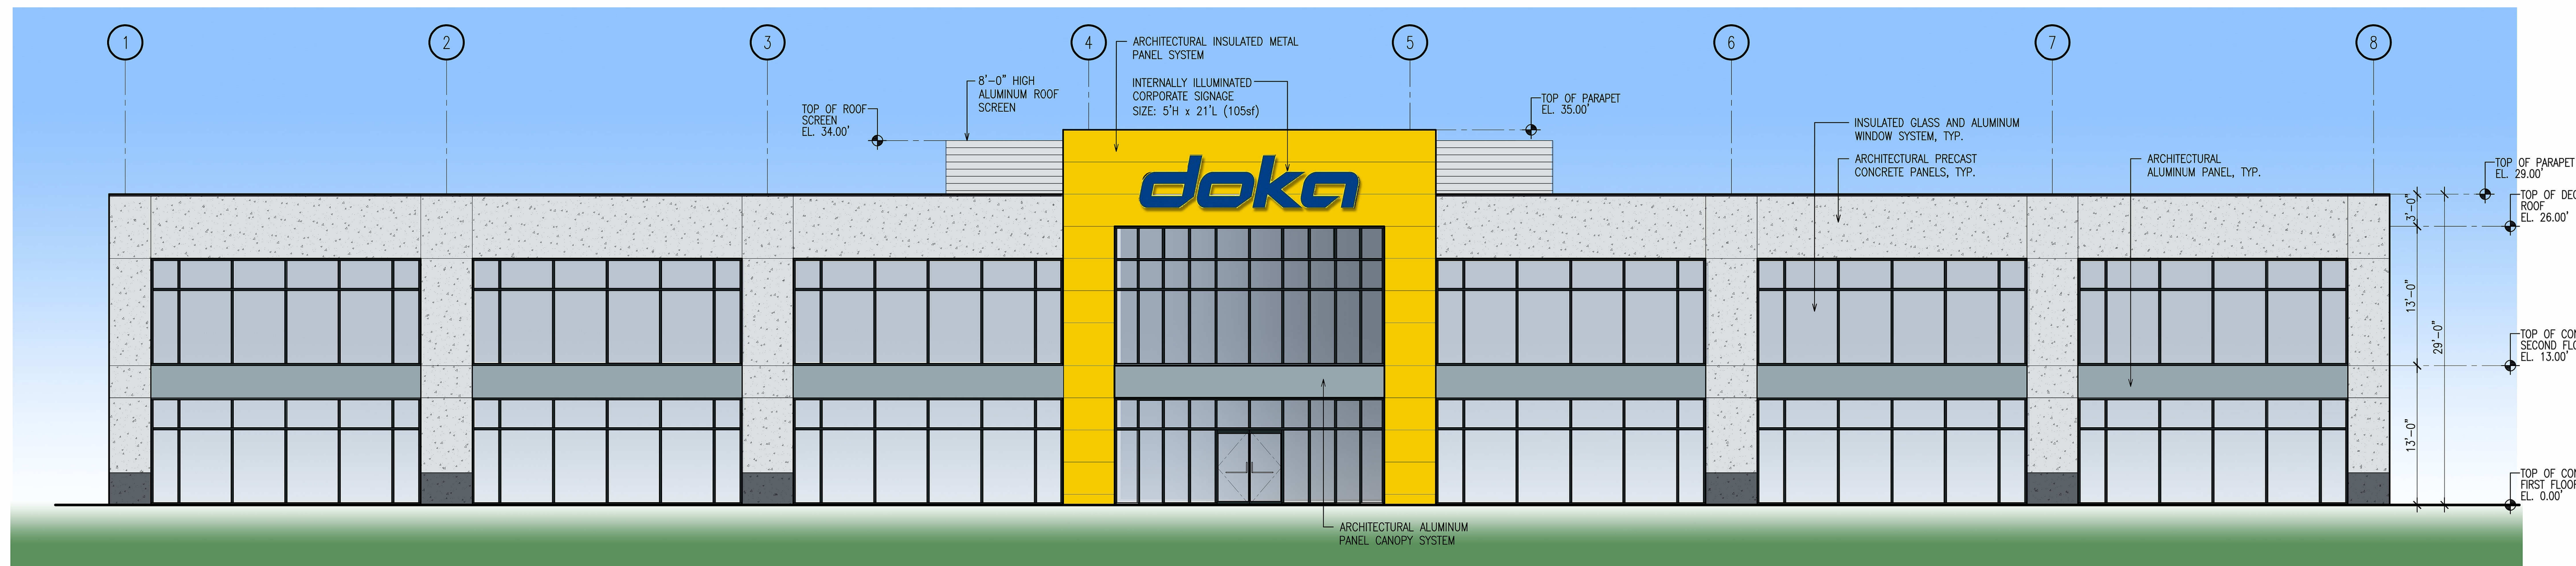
1

2

3

4

5

6

7

8

ARCHITECTURAL INSULATED METAL PANEL SYSTEM

INTERNALLY ILLUMINATED CORPORATE SIGNAGE SIZE: 5'H x 21'L (105sf)

8'-0" HIGH ALUMINUM ROOF SCREEN

TOP OF ROOF SCREEN EL. 34.00'

TOP OF PARAPET EL. 35.00'

INSULATED GLASS AND ALUMINUM WINDOW SYSTEM, TYP.

ARCHITECTURAL PRECAST CONCRETE PANELS, TYP.

ARCHITECTURAL ALUMINUM PANEL, TYP.

doka

TOP OF PARAPET EL. 29.00'

TOP OF DEC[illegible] ROOF EL. 26.00'

TOP OF CON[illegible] SECOND FL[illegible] EL. 13.00'

TOP OF CON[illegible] FIRST FLOO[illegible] EL. 0.00'

3'-0"

13'-0"

29'-0"

13'-0"

ARCHITECTURAL ALUMINUM PANEL CANOPY SYSTEM